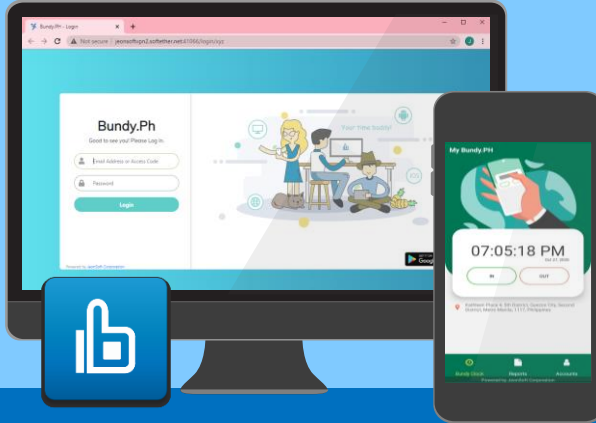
Bundy.Ph - Login

Not secure | jesnsoftvpn2.softether.net:41066/login/xyz

Bundy.Ph

Good to see you! Please Log in.

Email Address or Access Code

Password

Login

Your Time Tracker

Powered by JesnSoft Corporation

My Bundy.PH

07:05:18 PM

IN

OUT

Bundy Clock

Reports

Accounts

Powered by JesnSoft Corporation